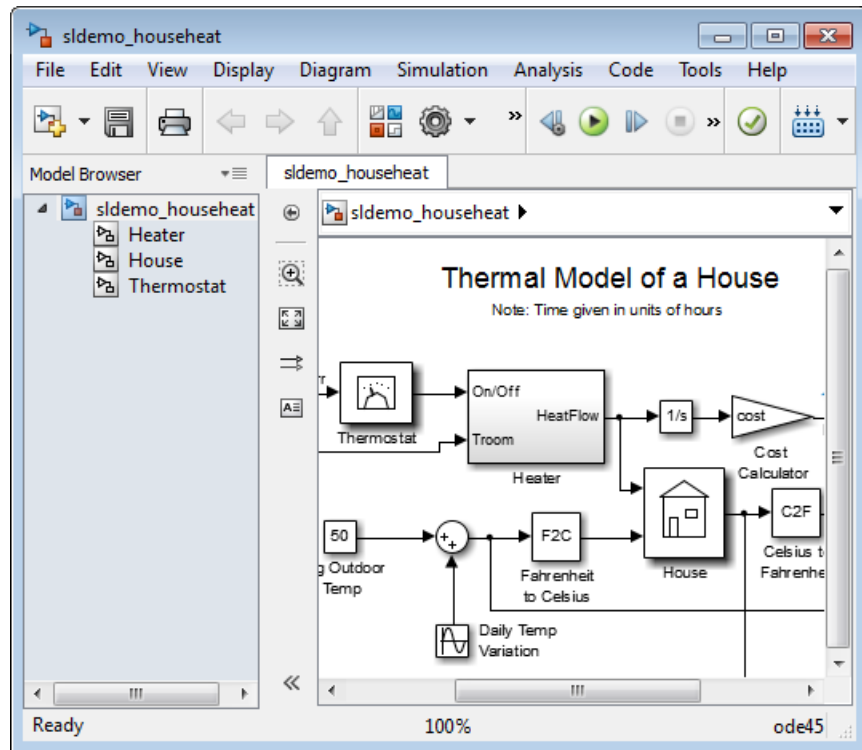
sldemo_househeat

File Edit View Display Diagram Simulation Analysis Code Tools Help

Model Browser

sldemo_househeat
Heater
House
Thermostat

sldemo_househeat

sldemo_househeat

Thermal Model of a House
Note: Time given in units of hours

Thermostat

On/Off
HeatFlow
Troom
Heater

1/s

cost
Cost Calculator

50
g Outdoor Temp

+
+

F2C
Fahrenheit to Celsius

House

C2F
Celsius t
Fahrenhe

Daily Temp Variation

Ready 100% ode45